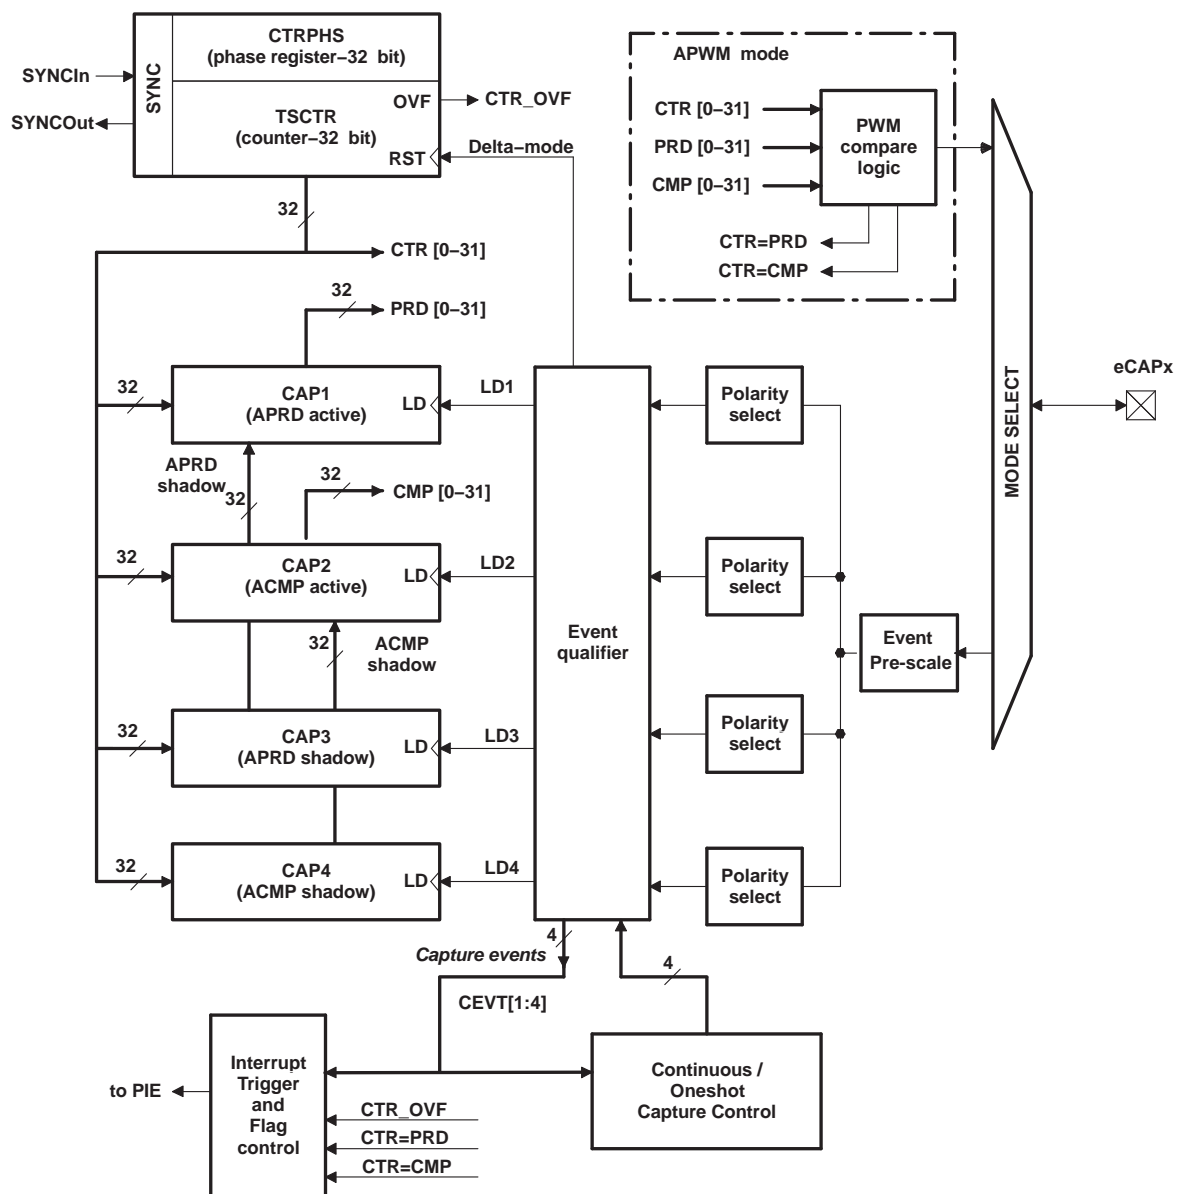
SYNCIn
SYNCOut
SYNC
CTRPHS
(phase register−32 bit)
TSCTR
(counter−32 bit)
OVF
CTR_OVF
RST
Delta−mode
APWM mode
CTR [0−31]
PRD [0−31]
CMP [0−31]
PWM compare logic
CTR=PRD
CTR=CMP
32
CTR [0−31]
32
PRD [0−31]
32
CAP1
(APRD active)
LD
LD1
Polarity select
APRD shadow
32
32
CMP [0−31]
32
CAP2
(ACMP active)
LD
LD2
Polarity select
MODE SELECT
eCAPx
32
ACMP shadow
Event qualifier
Event Pre-scale
32
CAP3
(APRD shadow)
LD
LD3
Polarity select
32
CAP4
(ACMP shadow)
LD
LD4
Polarity select
4
Capture events
4
CEVT[1:4]
to PIE
Interrupt Trigger and Flag control
Continuous / Oneshot Capture Control
CTR_OVF
CTR=PRD
CTR=CMP